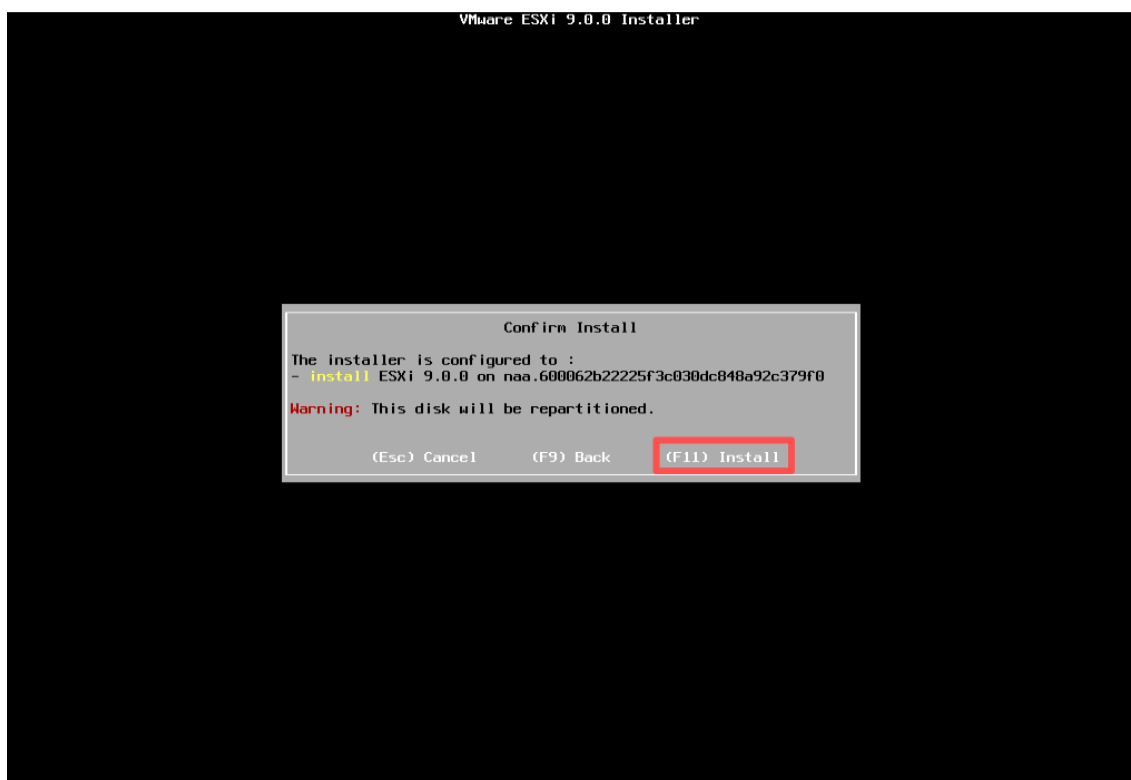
VMware ESXi 9.0.0 Installer

Confirm Install

The installer is configured to :
- install ESXi 9.0.0 on naa.600062b22225f3c030dc848a92c379f0

Warning: This disk will be repartitioned.

(Esc) Cancel (F9) Back (F11) Install